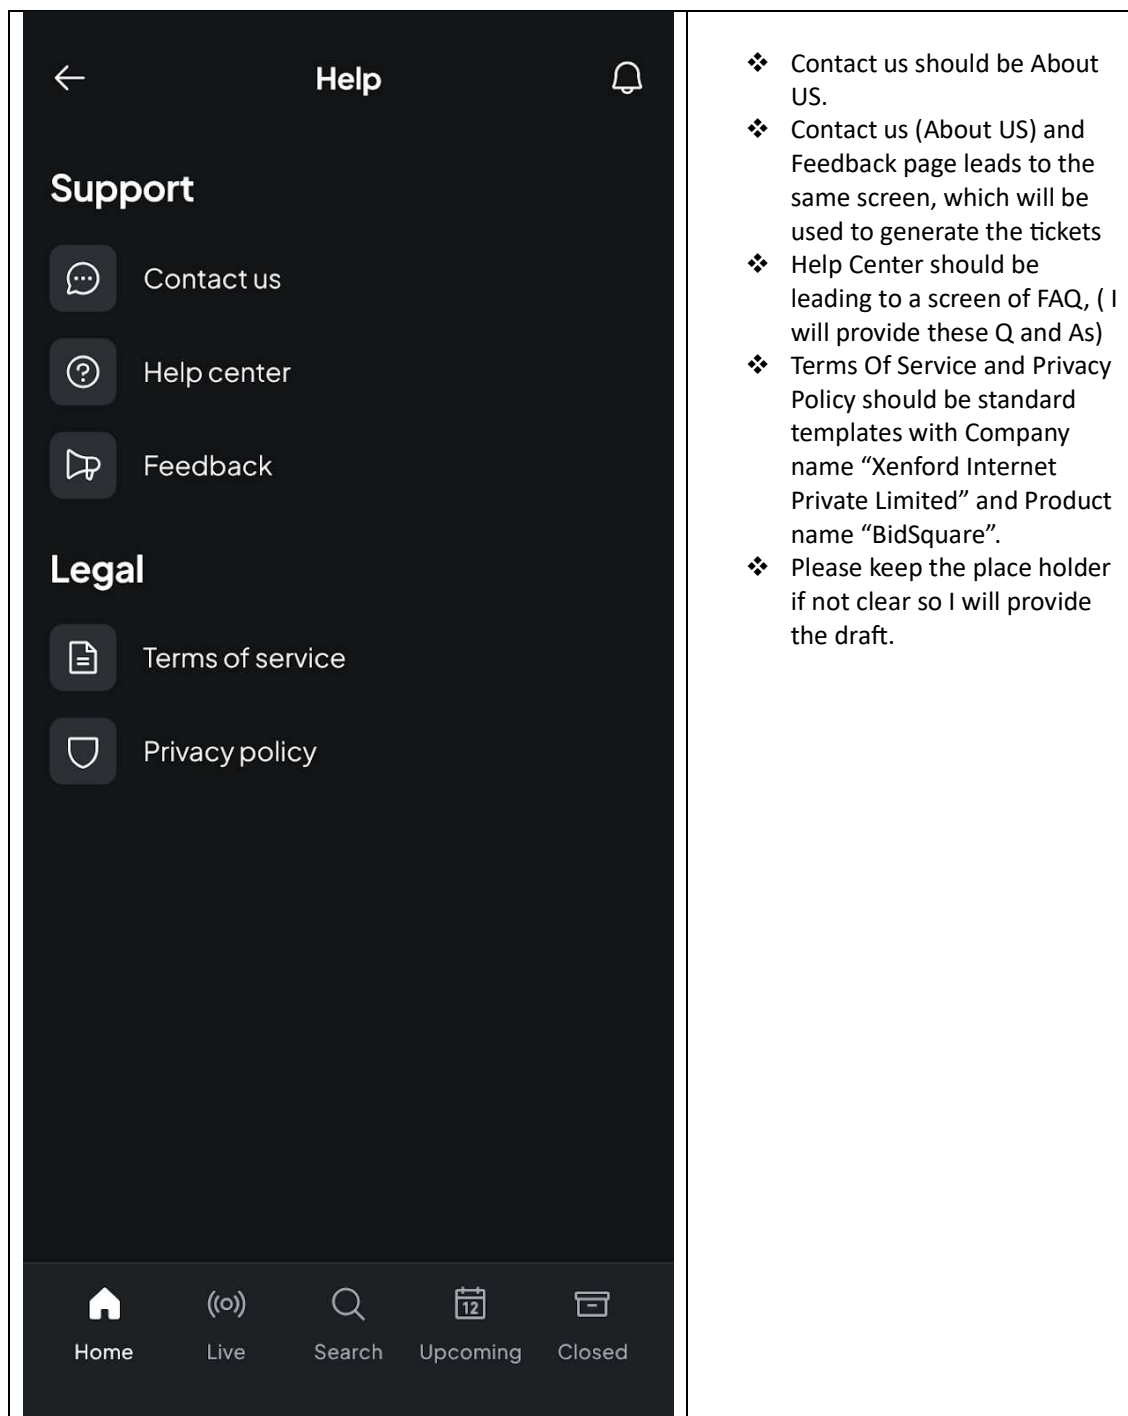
Help

Support

Contact us

Help center

Feedback

Legal

Terms of service

Privacy policy

12

Home Live Search Upcoming Closed

❖ Contact us should be About US.
❖ Contact us (About US) and Feedback page leads to the same screen, which will be used to generate the tickets
❖ Help Center should be leading to a screen of FAQ, ( I will provide these Q and As)
❖ Terms Of Service and Privacy Policy should be standard templates with Company name “Xenford Internet Private Limited” and Product name “BidSquare”.
❖ Please keep the place holder if not clear so I will provide the draft.